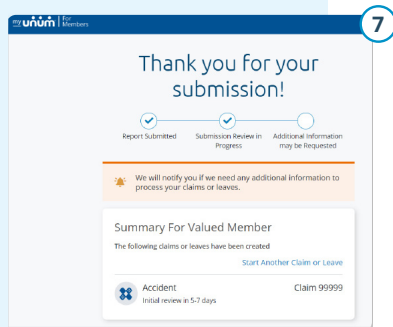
my unum | For Members

7

Thank you for your submission!

Report Submitted

Submission Review in Progress

Additional Information may be Requested

We will notify you if we need any additional information to process your claims or leaves.

Summary For Valued Member

The following claims or leaves have been created

Start Another Claim or Leave

Accident

Initial review in 5-7 days

Claim 99999